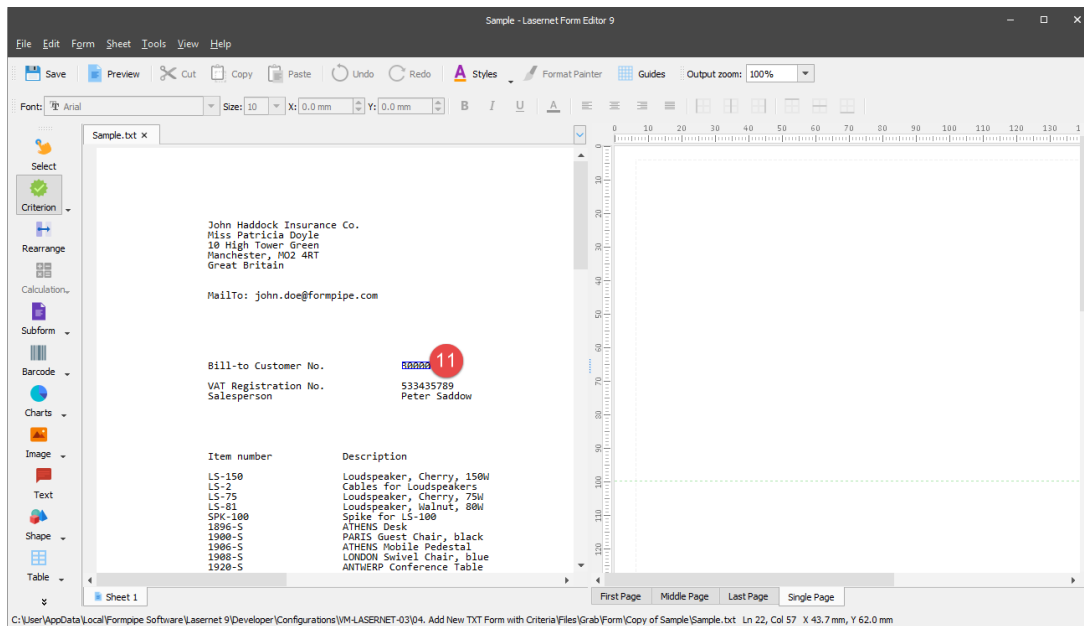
Sample - Lasernet Form Editor 9

File Edit Form Sheet Tools View Help

Save Preview Cut Copy Paste Undo Redo Styles Format Painter Guides Output zoom: 100%

Font: Arial Size: 10 X: 0.0 mm Y: 0.0 mm

Sample.txt ×

Select
Criterion
Rearrange
Calculation
Subform
Barcode
Charts
Image
Text
Shape
Table

John Haddock Insurance Co.
Miss Patricia Doyle
10 High Tower Green
Manchester, MO2 4RT
Great Britain

MailTo: john.doe@formpipe.com

Bill-to Customer No. 88888

11

VAT Registration No. 533435789
Salesperson Peter Saddow

| Item number | Description |
|---|---|
| LS-150 | Loudspeaker, Cherry, 150W |
| LS-2 | Cables for Loudspeakers |
| LS-75 | Loudspeaker, Cherry, 75W |
| LS-81 | Loudspeaker, Walnut, 80W |
| SPK-100 | Spike for LS-100 |
| 1896-S | ATHENS Desk |
| 1900-S | PARIS Guest Chair, black |
| 1906-S | ATHENS Mobile Pedestal |
| 1908-S | LONDON Swivel Chair, blue |
| 1920-S | ANTWERP Conference Table |

0 10 20 30 40 50 60 70 80 90 100 110 120 130

10 20 30 40 50 60 70 80 90 100 110 120

Sheet 1

First Page Middle Page Last Page Single Page

C:\User\AppData\Local\Formpipe Software\Lasernet 9\Developer\Configurations\VM-LASERNET-03\04. Add New TXT Form with Criteria\Files\Grab\Form\Copy of Sample\Sample.txt Ln 22, Col 57 X 43.7 mm, Y 62.0 mm